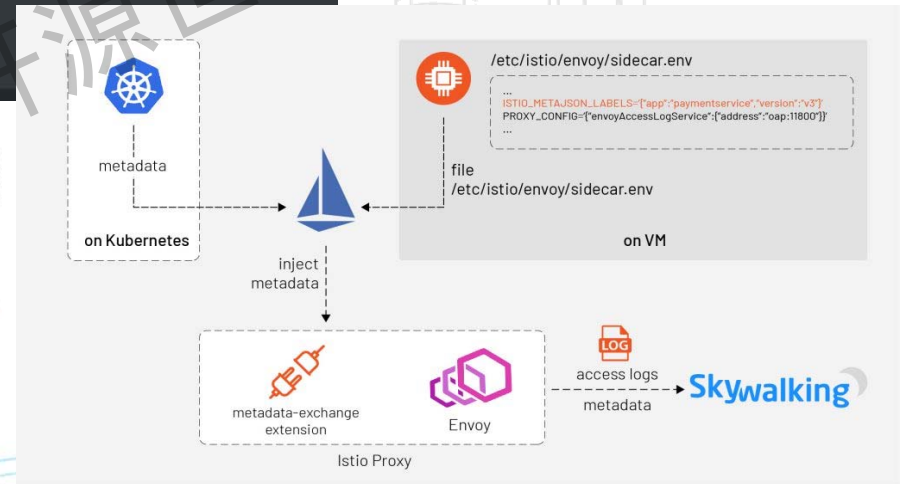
/etc/istio/envoy/sidecar.env

...
ISTIO_METAJSON_LABELS='{"app":"paymentservice","version":"v3"}'
PROXY_CONFIG='{"envoyAccessLogService":{"address":"oap:11800"}}'
...

metadata

file
/etc/istio/envoy/sidecar.env

on Kubernetes

on VM

inject
metadata

LOG

access logs

metadata

Skywalking

metadata-exchange
extension

Envoy

Istio Proxy